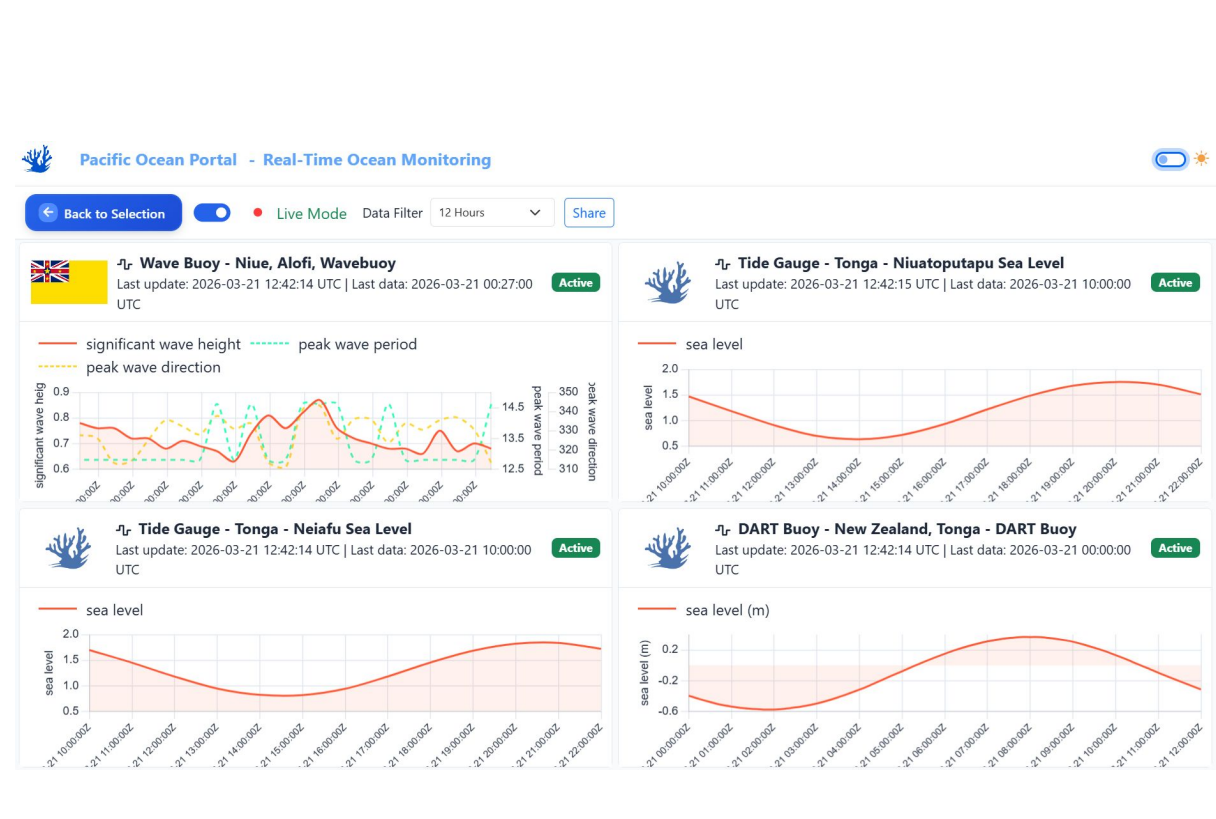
Pacific Ocean Portal - Real-Time Ocean Monitoring

Back to Selection

Live Mode

Data Filter 12 Hours

Share

Wave Buoy - Niue, Alofi, Wavebuoy
Last update: 2026-03-21 12:42:14 UTC | Last data: 2026-03-21 00:27:00 UTC
Active

significant wave height
peak wave period
peak wave direction

significant wave heig
0.9
0.8
0.7
0.6
peak wave period
14.5
13.5
12.5
peak wave direction
350
340
330
320
310
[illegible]0:00Z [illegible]0:00Z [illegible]0:00Z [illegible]0:00Z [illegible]0:00Z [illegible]0:00Z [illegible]0:00Z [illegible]0:00Z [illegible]0:00Z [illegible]0:00Z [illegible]0:00Z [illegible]0:00Z

Tide Gauge - Tonga - Niuatoputapu Sea Level
Last update: 2026-03-21 12:42:15 UTC | Last data: 2026-03-21 10:00:00 UTC
Active

sea level

sea level
2.0
1.5
1.0
0.5
-21 10:00:00Z -21 11:00:00Z -21 12:00:00Z -21 13:00:00Z -21 14:00:00Z -21 15:00:00Z -21 16:00:00Z -21 17:00:00Z -21 18:00:00Z -21 19:00:00Z -21 20:00:00Z -21 21:00:00Z -21 22:00:00Z

Tide Gauge - Tonga - Neiafu Sea Level
Last update: 2026-03-21 12:42:14 UTC | Last data: 2026-03-21 10:00:00 UTC
Active

sea level

sea level
2.0
1.5
1.0
0.5
-21 10:00:00Z -21 11:00:00Z -21 12:00:00Z -21 13:00:00Z -21 14:00:00Z -21 15:00:00Z -21 16:00:00Z -21 17:00:00Z -21 18:00:00Z -21 19:00:00Z -21 20:00:00Z -21 21:00:00Z -21 22:00:00Z

DART Buoy - New Zealand, Tonga - DART Buoy
Last update: 2026-03-21 12:42:14 UTC | Last data: 2026-03-21 00:00:00 UTC
Active

sea level (m)

sea level (m)
0.2
-0.2
-0.6
-21 00:00:00Z -21 01:00:00Z -21 02:00:00Z -21 03:00:00Z -21 04:00:00Z -21 05:00:00Z -21 06:00:00Z -21 07:00:00Z -21 08:00:00Z -21 09:00:00Z -21 10:00:00Z -21 11:00:00Z -21 12:00:00Z